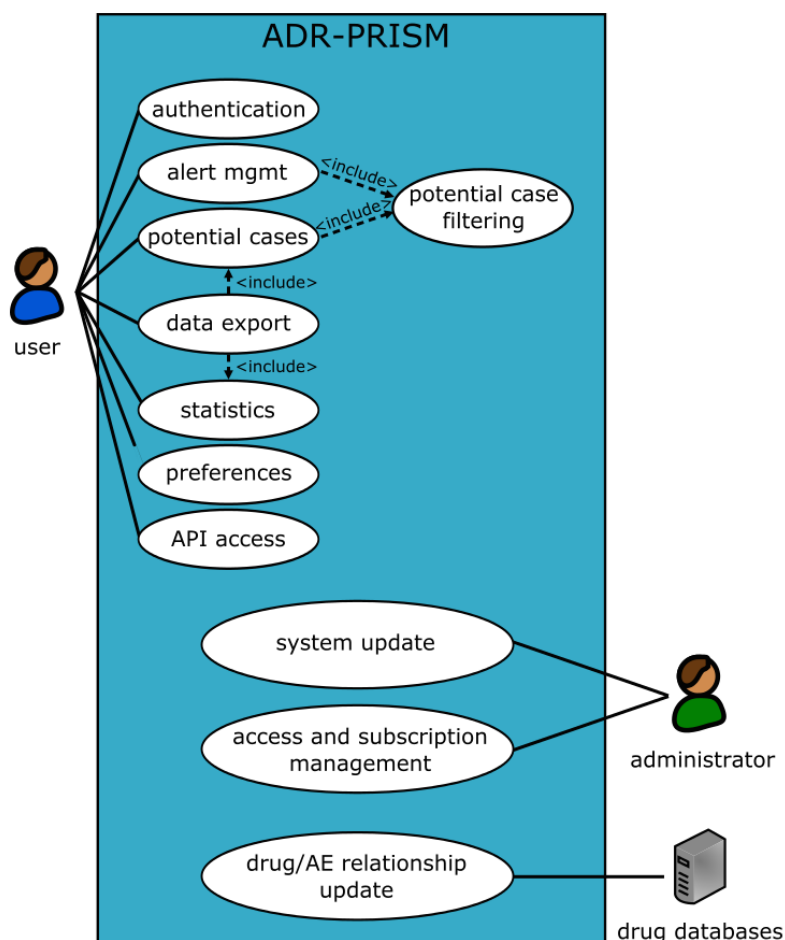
ADR-PRISM

authentication

alert mgmt

<include>

potential case filtering

potential cases

<include>

<include>

data export

<include>

statistics

preferences

API access

user

system update

access and subscription management

administrator

drug/AE relationship update

drug databases